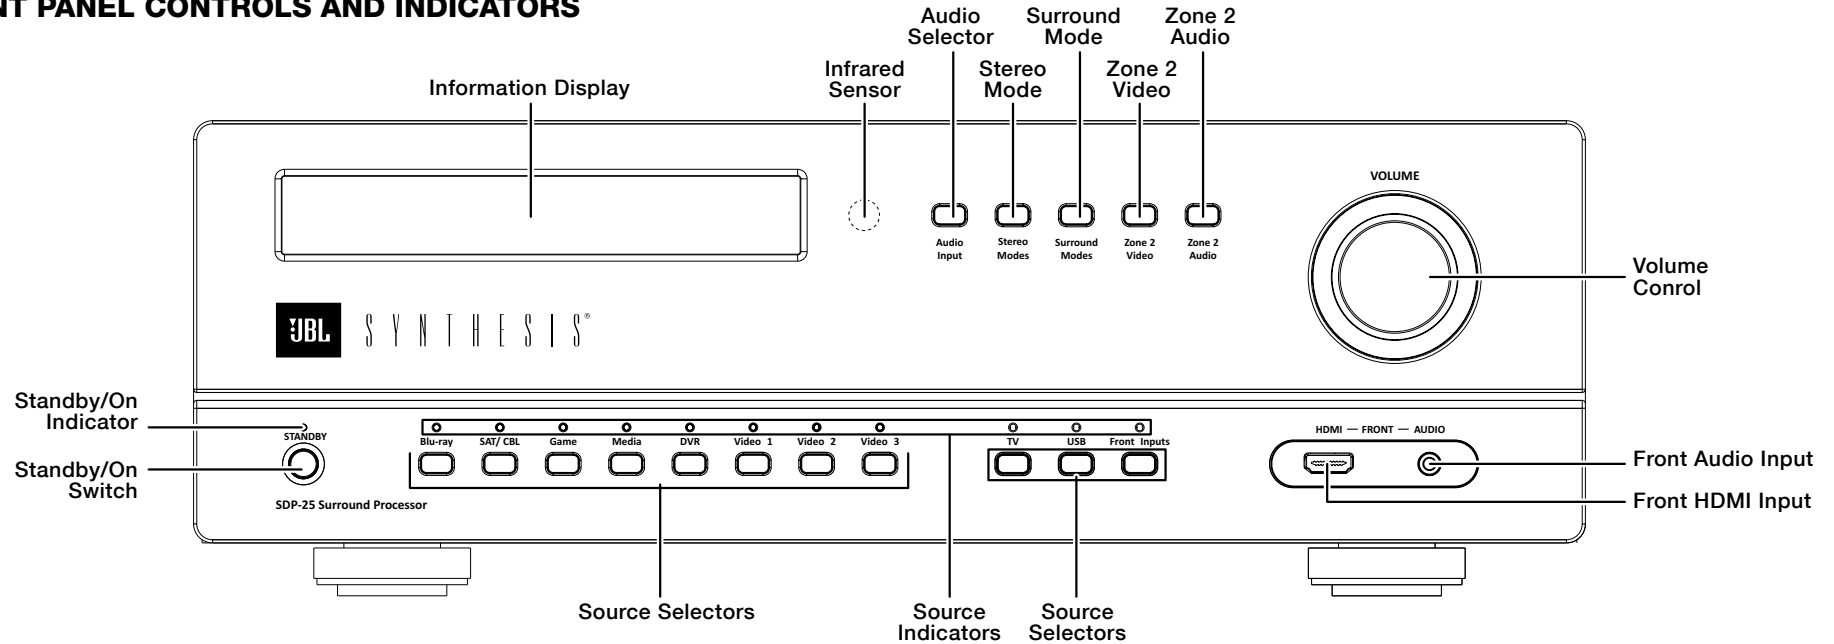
NT PANEL CONTROLS AND INDICATORS

Information Display

Infrared Sensor

Audio Selector

Stereo Mode

Surround Mode

Zone 2 Video

Zone 2 Audio

VOLUME

Audio Input

Stereo Modes

Surround Modes

Zone 2 Video

Zone 2 Audio

Volume Conrol

JBL SYNTHESIS®

Standby/On Indicator

STANDBY

Standby/On Switch

SDP-25 Surround Processor

Blu-ray

SAT/ CBL

Game

Media

DVR

Video 1

Video 2

Video 3

TV

USB

Front Inputs

HDMI — FRONT — AUDIO

Front Audio Input

Front HDMI Input

Source Selectors

Source Indicators

Source Selectors